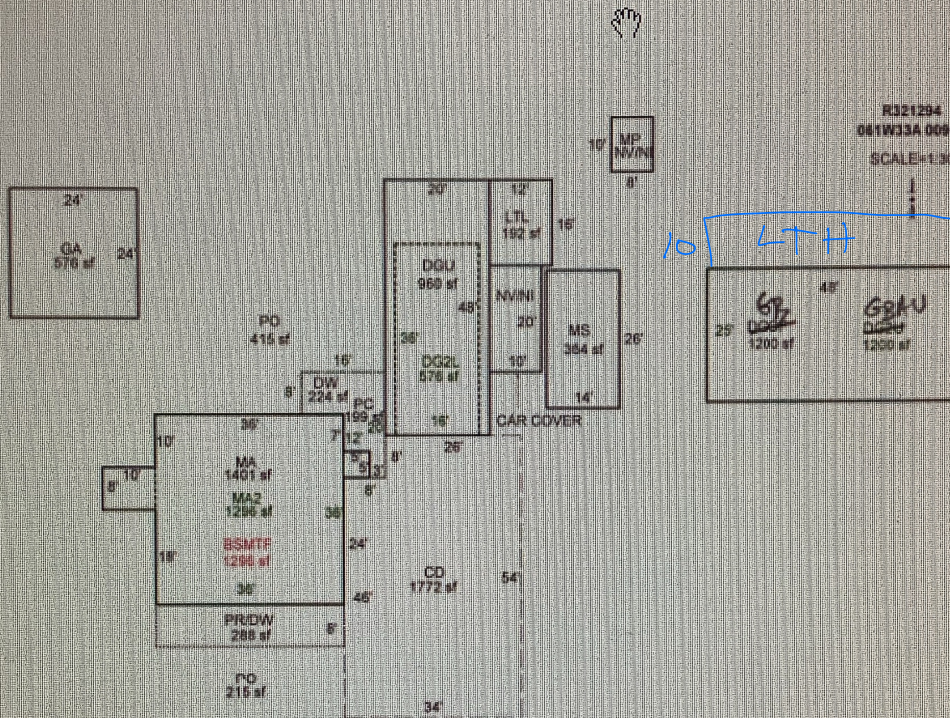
R321294
061W33A 009

SCALE=1:3

10' MP NV/NI 8'

24' GA 576 sf 24'

20' 12' LTL 192 sf 16'

10 LTH

DGU 960 sf 48'

NV/NI 20' 10'

MS 364 sf 26' 14'

48'
25' GB DGCP 1200 sf
GBAU DGCP 1200 sf

PO 415 sf

16' 8' DW 224 sf

36' DG2L 576 sf 16' 26'

PC 199 sf 20' 12' 7'

CAR COVER

36' 10' MA 1401 sf
10' 8'
MA2 1296 sf
BSMTF 1296 sf
18' 36' 36'

5' 5' 3' 8' 8'

24'

CD 1772 sf 54'

46'

PR/DW 288 sf 8'

PO 215 sf

34'